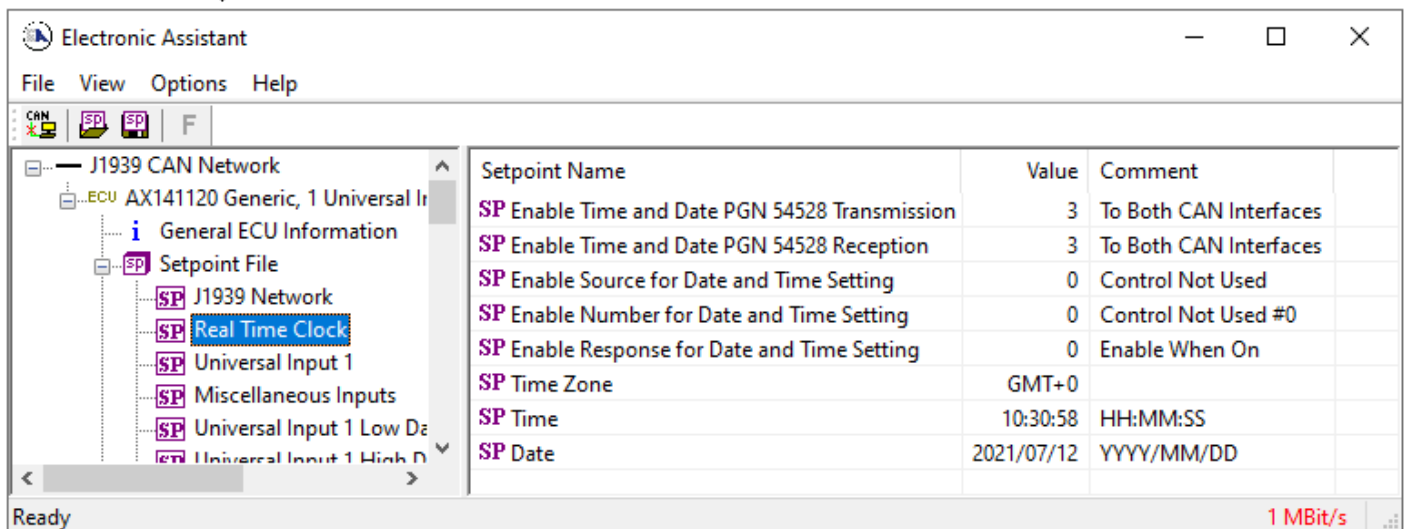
Electronic Assistant

File View Options Help

CAN SP SP F

J1939 CAN Network
ECU AX141120 Generic, 1 Universal Ir
i General ECU Information
SP Setpoint File
SP J1939 Network
SP Real Time Clock
SP Universal Input 1
SP Miscellaneous Inputs
SP Universal Input 1 Low Da
SP Universal Input 1 High D

| Setpoint Name | Value | Comment |
|---|---|---|
| SP Enable Time and Date PGN 54528 Transmission | 3 | To Both CAN Interfaces |
| SP Enable Time and Date PGN 54528 Reception | 3 | To Both CAN Interfaces |
| SP Enable Source for Date and Time Setting | 0 | Control Not Used |
| SP Enable Number for Date and Time Setting | 0 | Control Not Used #0 |
| SP Enable Response for Date and Time Setting | 0 | Enable When On |
| SP Time Zone | GMT+0 | |
| SP Time | 10:30:58 | HH:MM:SS |
| SP Date | 2021/07/12 | YYYY/MM/DD |

Ready 1 MBit/s